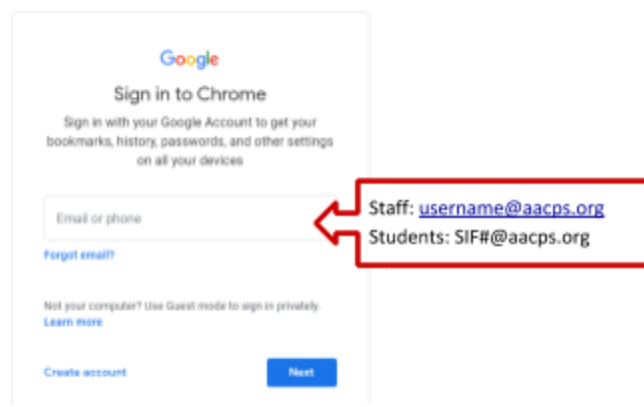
Google

Sign in to Chrome

Sign in with your Google Account to get your bookmarks, history, passwords, and other settings on all your devices

Email or phone

Forgot email?

Not your computer? Use Guest mode to sign in privately.
Learn more

Create account

Next

Staff: username@aacps.org
Students: SIF#@aacps.org